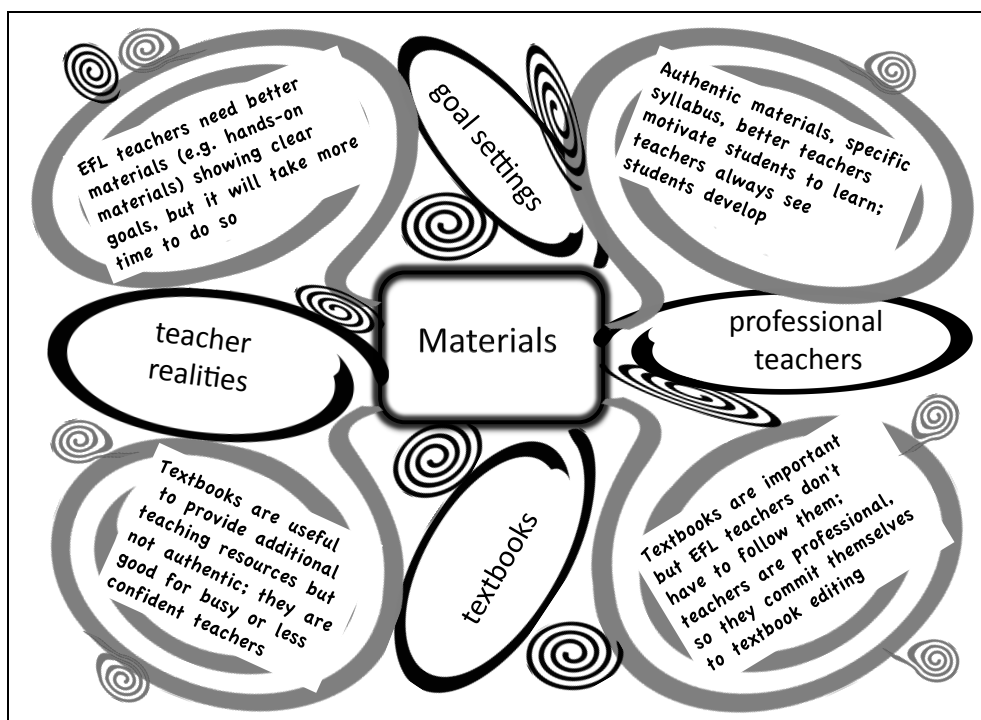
EFL teachers need better materials (e.g. hands-on materials) showing clear goals, but it will take more time to do so

goal settings

Authentic materials, specific syllabus, better teachers motivate students to learn; teachers always see students develop

teacher realities

Materials

professional teachers

Textbooks are useful to provide additional teaching resources but not authentic; they are good for busy or less confident teachers

textbooks

Textbooks are important but EFL teachers don't have to follow them; teachers are professional, so they commit themselves to textbook editing